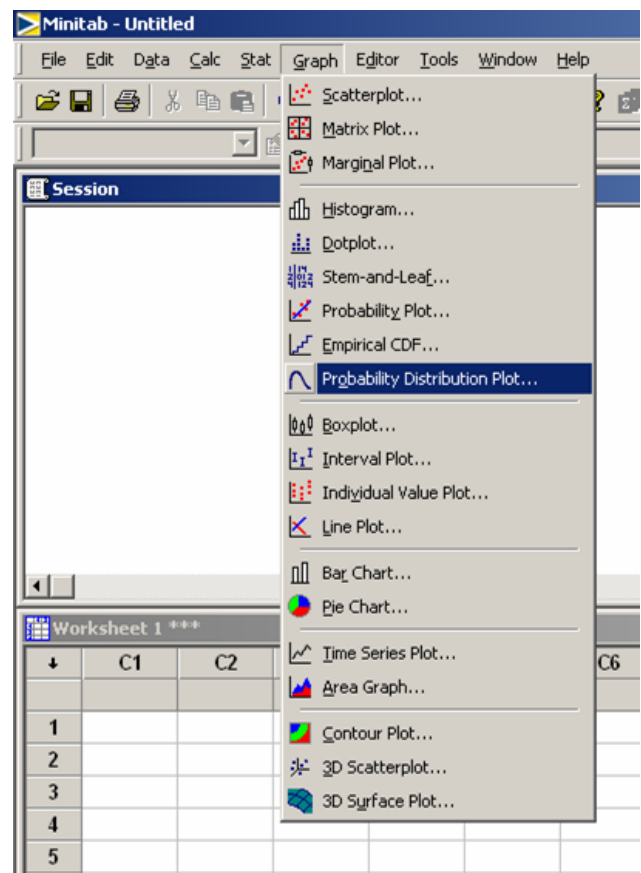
Minitab - Untitled

File Edit Data Calc Stat Graph Editor Tools Window Help

Session

Scatterplot...
Matrix Plot...
Marginal Plot...
Histogram...
Dotplot...
Stem-and-Leaf...
Probability Plot...
Empirical CDF...
Probability Distribution Plot...
Boxplot...
Interval Plot...
Individual Value Plot...
Line Plot...
Bar Chart...
Pie Chart...
Time Series Plot...
Area Graph...
Contour Plot...
3D Scatterplot...
3D Surface Plot...

Worksheet 1 ***

| ↓ | C1 | C2 | | | | C6 |
|---|---|---|---|---|---|---|
| | | | | | | |
| 1 | | | | | | |
| 2 | | | | | | |
| 3 | | | | | | |
| 4 | | | | | | |
| 5 | | | | | | |